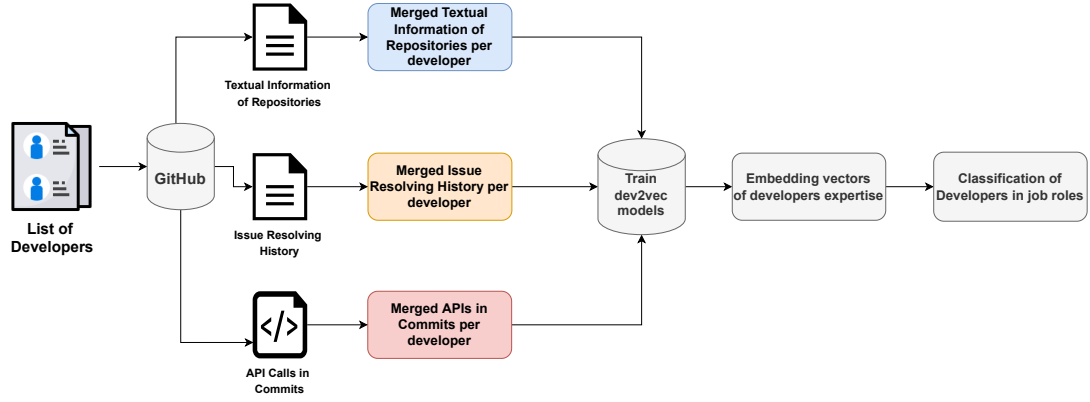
List of Developers

GitHub

Textual Information of Repositories

Merged Textual Information of Repositories per developer

Issue Resolving History

Merged Issue Resolving History per developer

API Calls in Commits

Merged APIs in Commits per developer

Train dev2vec models

Embedding vectors of developers expertise

Classification of Developers in job roles